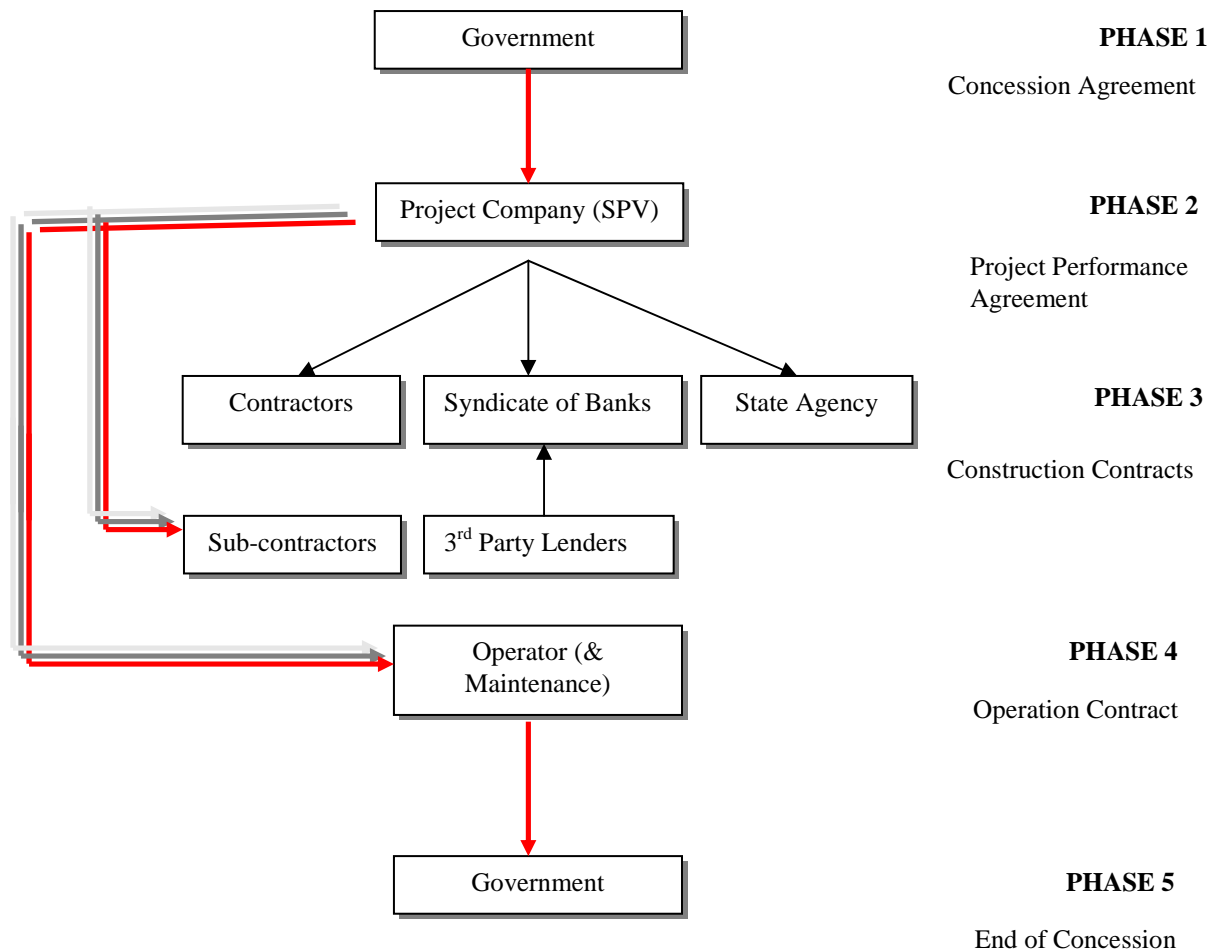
Government

PHASE 1

Concession Agreement

Project Company (SPV)

PHASE 2

Project Performance Agreement

Contractors

Syndicate of Banks

State Agency

PHASE 3

Construction Contracts

Sub-contractors

3$^{rd}$ Party Lenders

Operator (& Maintenance)

PHASE 4

Operation Contract

Government

PHASE 5

End of Concession